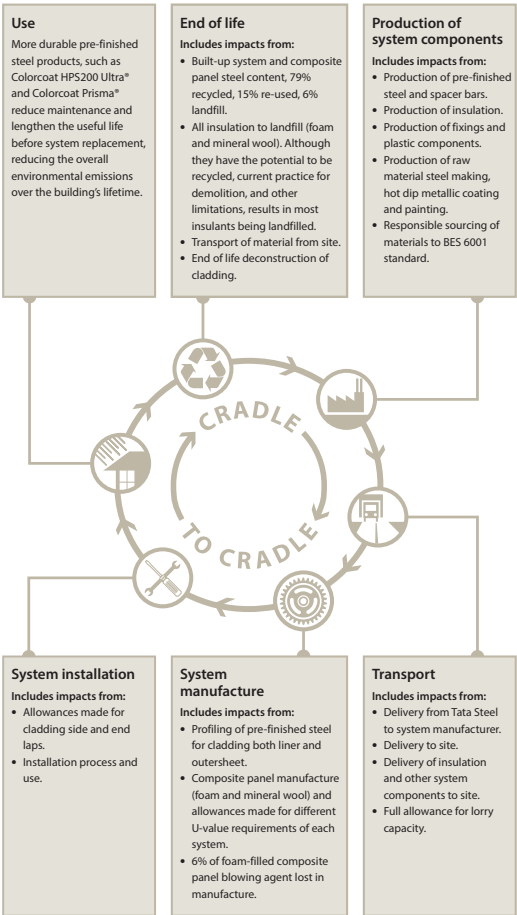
Use

More durable pre-finished steel products, such as Colorcoat HPS200 Ultra® and Colorcoat Prisma® reduce maintenance and lengthen the useful life before system replacement, reducing the overall environmental emissions over the building's lifetime.

End of life

Includes impacts from:

- Built-up system and composite panel steel content, 79% recycled, 15% re-used, 6% landfill.
- All insulation to landfill (foam and mineral wool). Although they have the potential to be recycled, current practice for demolition, and other limitations, results in most insulants being landfilled.
- Transport of material from site.
- End of life deconstruction of cladding.

Production of system components

Includes impacts from:

- Production of pre-finished steel and spacer bars.
- Production of insulation.
- Production of fixings and plastic components.
- Production of raw material steel making, hot dip metallic coating and painting.
- Responsible sourcing of materials to BES 6001 standard.

CRADLE TO CRADLE

System installation

Includes impacts from:

- Allowances made for cladding side and end laps.
- Installation process and use.

System manufacture

Includes impacts from:

- Profiling of pre-finished steel for cladding both liner and outersheet.
- Composite panel manufacture (foam and mineral wool) and allowances made for different U-value requirements of each system.
- 6% of foam-filled composite panel blowing agent lost in manufacture.

Transport

Includes impacts from:

- Delivery from Tata Steel to system manufacturer.
- Delivery to site.
- Delivery of insulation and other system components to site.
- Full allowance for lorry capacity.